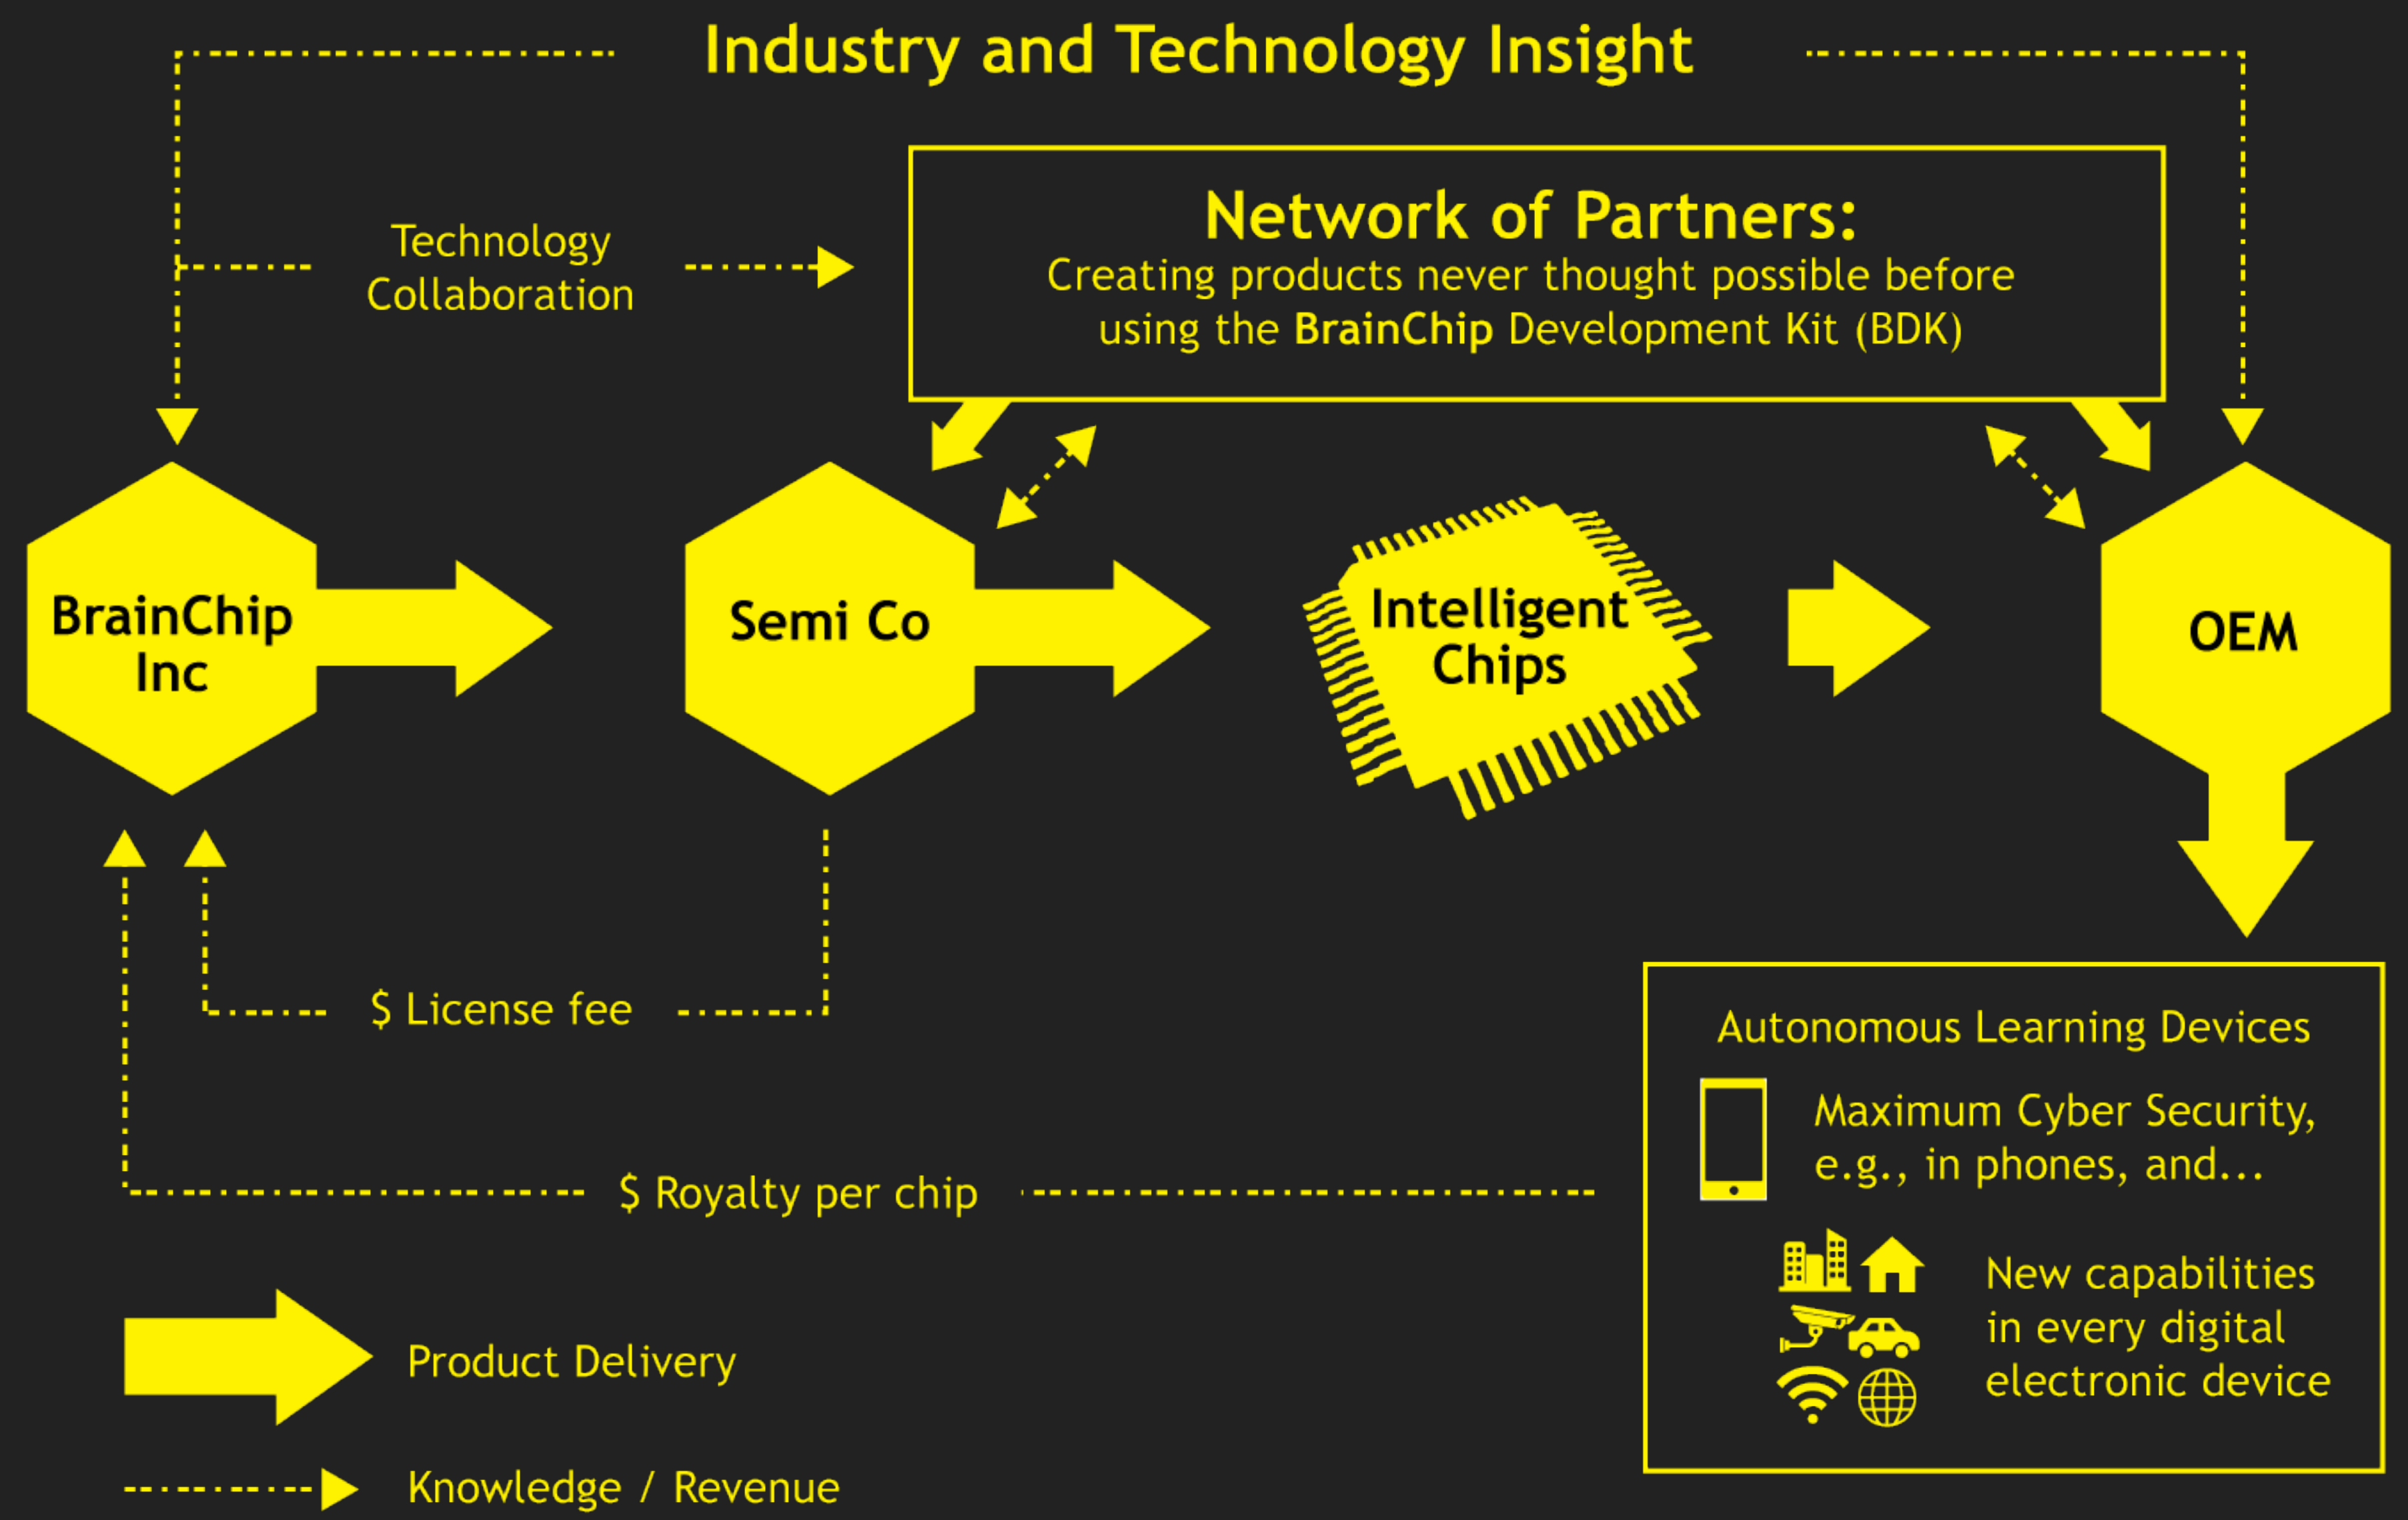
Industry and Technology Insight

Technology Collaboration

Network of Partners:
Creating products never thought possible before using the BrainChip Development Kit (BDK)

BrainChip Inc

Semi Co

Intelligent Chips

OEM

$ License fee

$ Royalty per chip

Autonomous Learning Devices

Maximum Cyber Security, e.g., in phones, and...

New capabilities in every digital electronic device

Product Delivery

Knowledge / Revenue